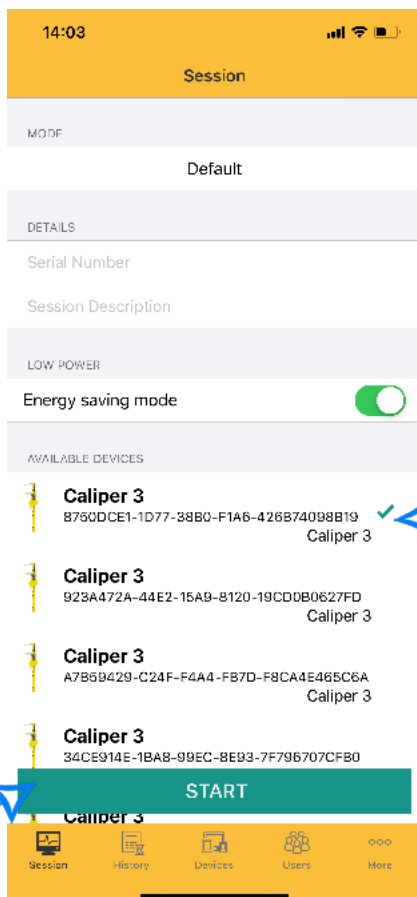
14:03

Session

MODE

Default

DETAILS

Serial Number

Session Description

LOW POWER

Energy saving mode

AVAILABLE DEVICES

Caliper 3
8760DCE1-1D77-38B0-F1A6-426B74098B19
Caliper 3

Caliper 3
923A472A-44E2-15A9-8120-19CD0B0627FD
Caliper 3

Caliper 3
A7B69429-C24F-F4A4-FB7D-F8CA4E465C6A
Caliper 3

Caliper 3
34CE914E-1BA8-99EC-8E93-7F796707CFB0

START

Caliper 3

Session History Devices Users More